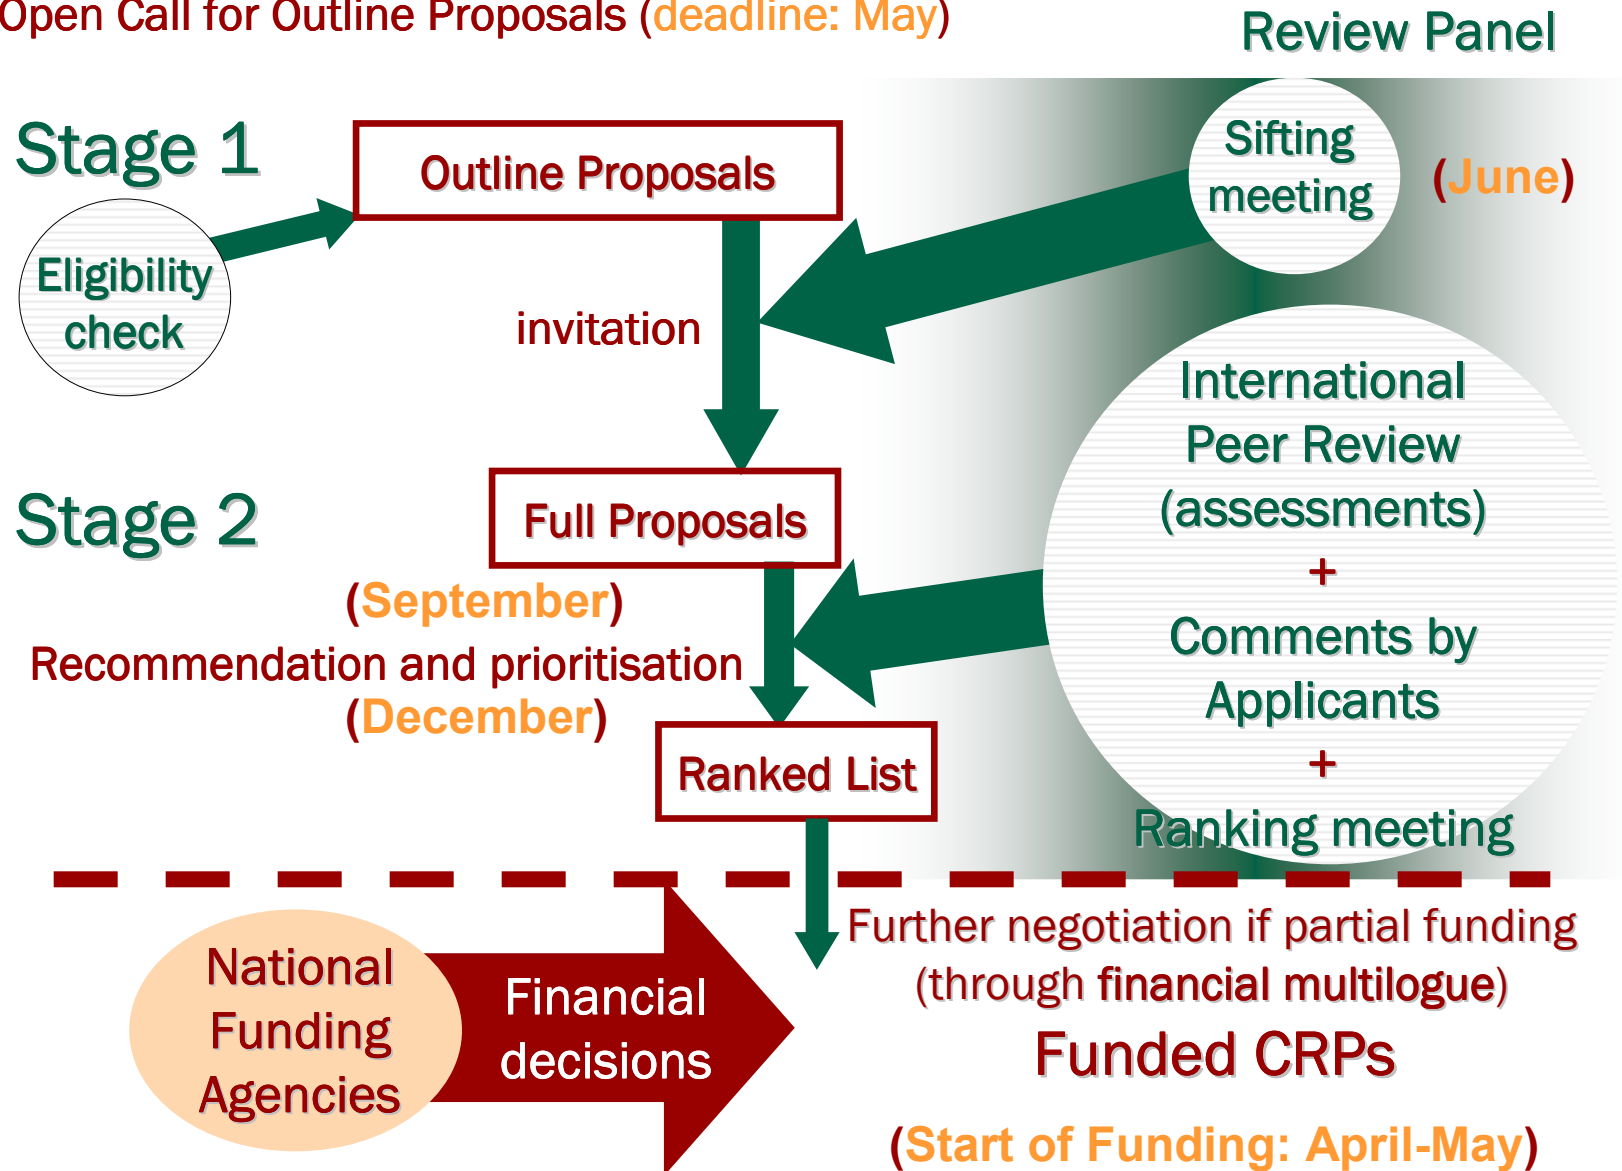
Open Call for Outline Proposals (deadline: May)

Review Panel

Stage 1

Outline Proposals

Sifting meeting

(June)

Eligibility check

invitation

International Peer Review (assessments)
+
Comments by Applicants
+
Ranking meeting

Stage 2

Full Proposals

(September)

Recommendation and prioritisation
(December)

Ranked List

National Funding Agencies

Financial decisions

Further negotiation if partial funding (through financial multilogue)

Funded CRPs

(Start of Funding: April-May)